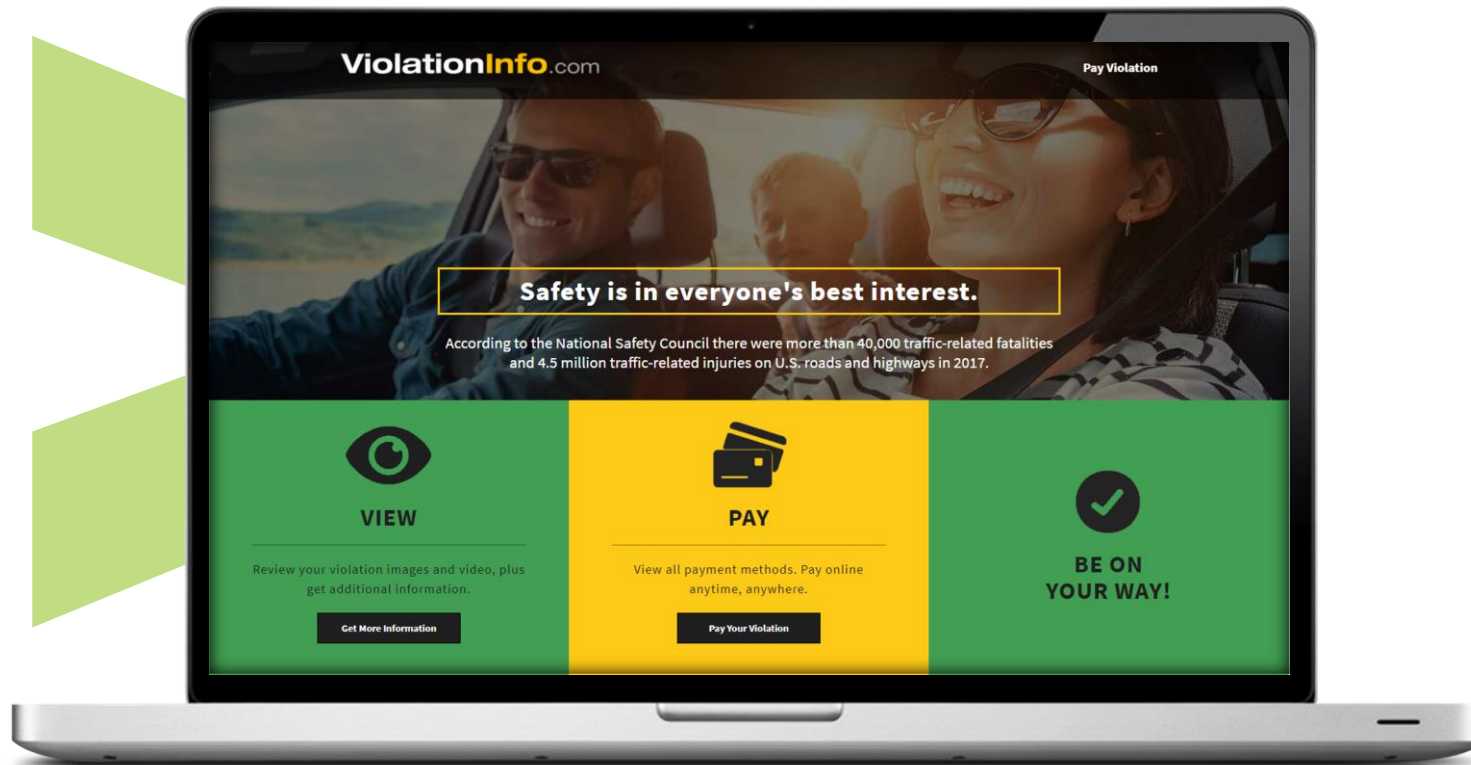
ViolationInfo.com

Pay Violation

Safety is in everyone's best interest.

According to the National Safety Council there were more than 40,000 traffic-related fatalities and 4.5 million traffic-related injuries on U.S. roads and highways in 2017.

VIEW

Review your violation images and video, plus get additional information.

Get More Information

PAY

View all payment methods. Pay online anytime, anywhere.

Pay Your Violation

BE ON YOUR WAY!